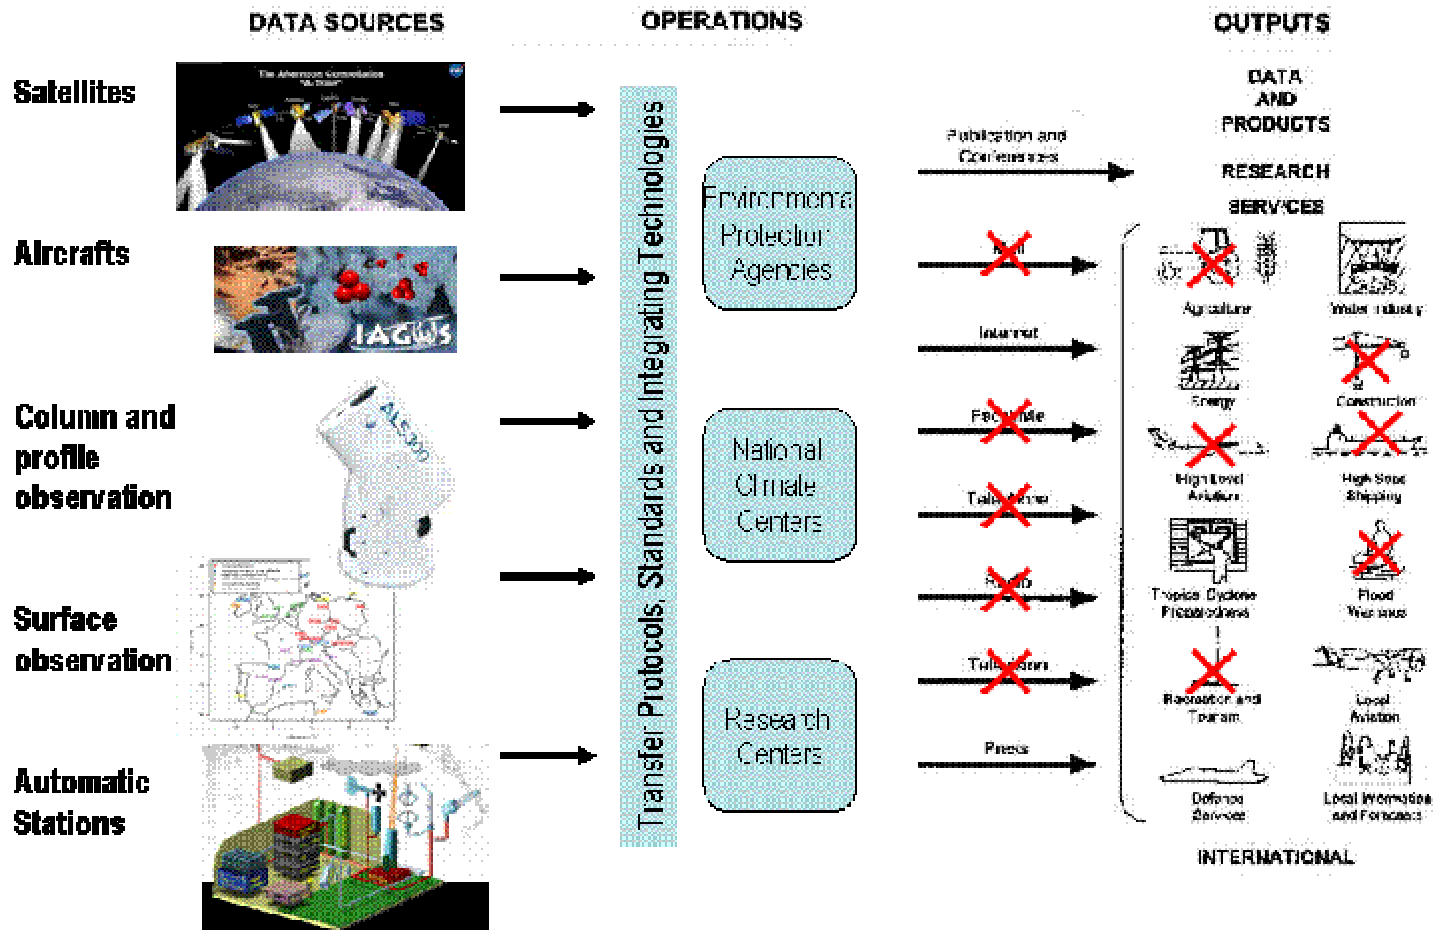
DATA SOURCES

OPERATIONS

OUTPUTS

Satellites

Aircrafts

IAGOS

Column and profile observation

Surface observation

Automatic Stations

Transfer Protocols, Standards and Integrating Technologies

Environmental Protection Agencies

National Climate Centers

Research Centers

Publication and Conferences

Mail

Internet

Facsimile

Telephone

Radio

Television

Press

DATA AND PRODUCTS

RESEARCH

SERVICES

Agriculture

Water industry

Energy

Construction

High Level Aviation

High Seas Shipping

Tropical Cyclone Preparedness

Flood Warnings

Recreation and Tourism

Local Aviation

Defence Services

Local Information and Forecasts

INTERNATIONAL